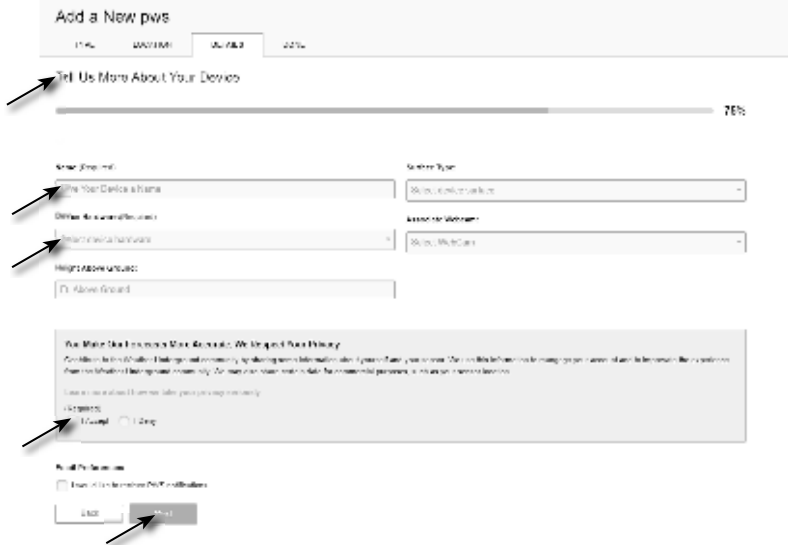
Add a New pws

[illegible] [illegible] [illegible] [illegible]

Tell Us More About Your Device

75%

Name (Required)

Give Your Device a Name

Station Type

Select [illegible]

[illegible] Hardware (Required)

Select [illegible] hardware

Associate Webcam

Select WebCam

Height Above Ground

Ft. Above Ground

You Make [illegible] More Accurate. We Respect Your Privacy

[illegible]

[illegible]

(Required)

I Accept I Deny

Email Preferences

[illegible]

Back

Next